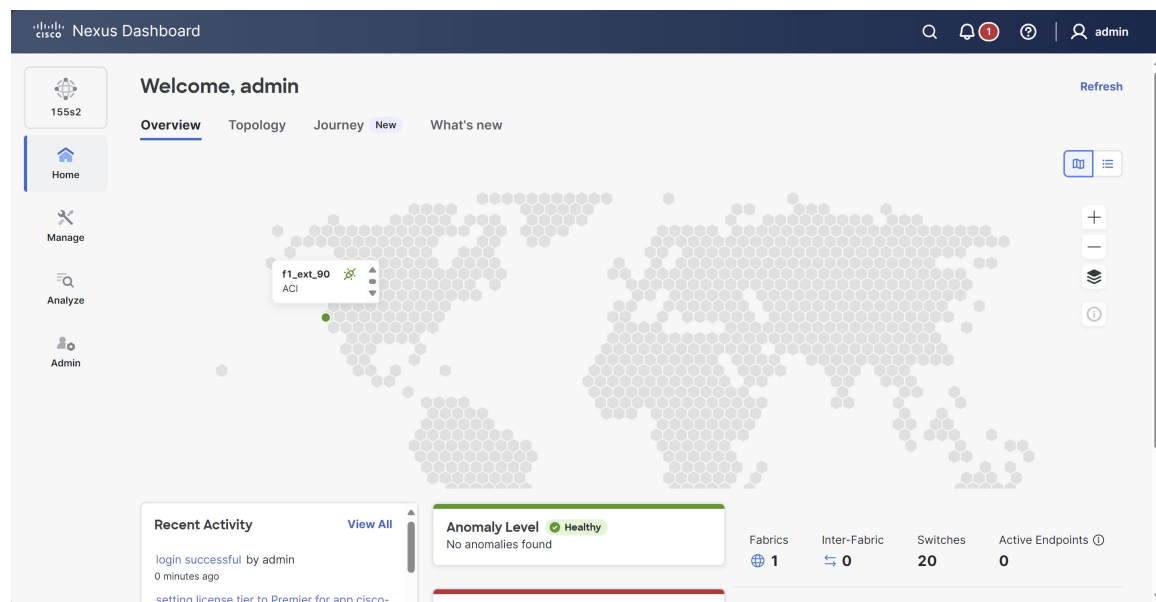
cisco Nexus Dashboard

1

admin

155s2

Home

Manage

Analyze

Admin

Welcome, admin

Refresh

Overview Topology Journey New What's new

f1_ext_90
ACI

Recent Activity View All

login successful by admin
0 minutes ago

setting license tier to Premier for app cisco-

Anomaly Level Healthy
No anomalies found

| Fabrics | Inter-Fabric | Switches | Active Endpoints |
|---|---|---|---|
| 1 | 0 | 20 | 0 |